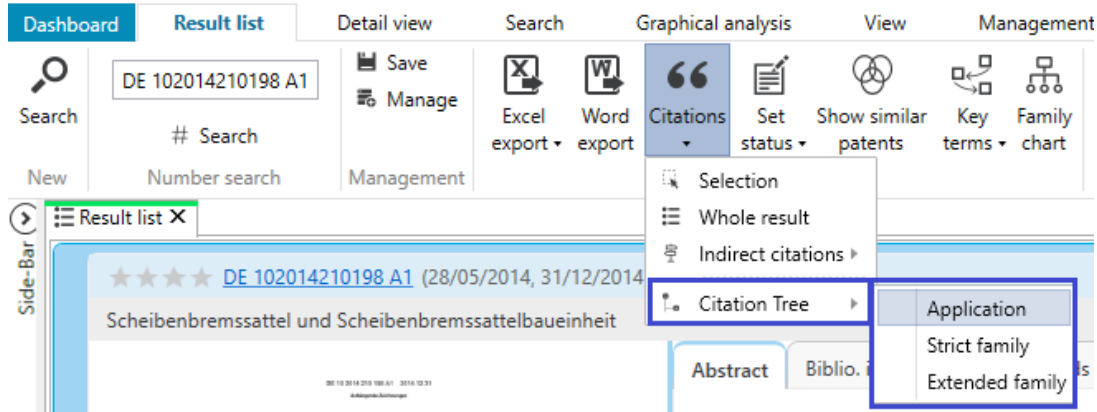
Dashboard | Result list | Detail view | Search | Graphical analysis | View | Management

Search
New

DE 102014210198 A1
# Search
Number search

Save
Manage
Management

Excel export ▾
Word export
Citations ▾
Set status ▾
Show similar patents
Key terms ▾
Family chart

Selection
Whole result
Indirect citations ▸
Citation Tree ▸

Application
Strict family
Extended family

Side-Bar

Result list ✕

DE 102014210198 A1 (28/05/2014, 31/12/2014

Scheibenbremssattel und Scheibenbremssattelbaueinheit

Abstract | Biblio. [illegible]

DE 10 2014 210 198 A1 2014.12.31
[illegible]